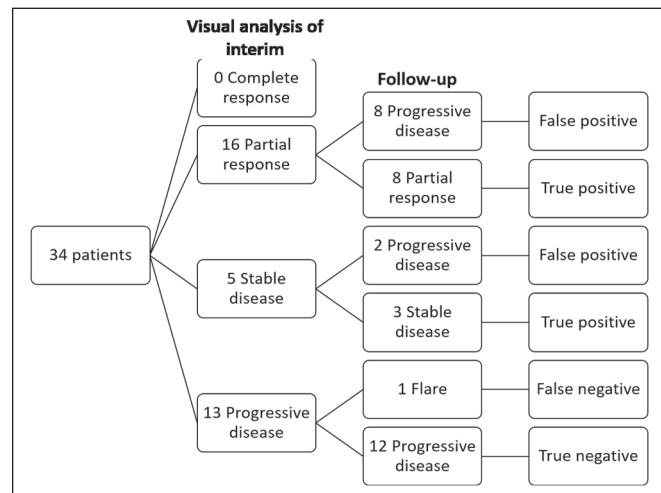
Visual analysis of interim

Follow-up

34 patients

0 Complete response

16 Partial response

8 Progressive disease

False positive

8 Partial response

True positive

5 Stable disease

2 Progressive disease

False positive

3 Stable disease

True positive

13 Progressive disease

1 Flare

False negative

12 Progressive disease

True negative